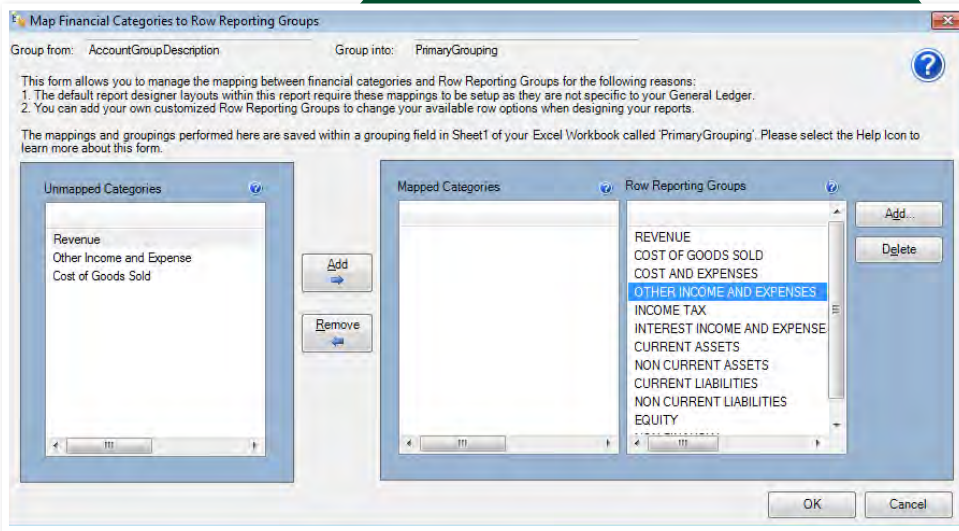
Map Financial Categories to Row Reporting Groups

Group from: AccountGroupDescription Group into: PrimaryGrouping

This form allows you to manage the mapping between financial categories and Row Reporting Groups for the following reasons:
1. The default report designer layouts within this report require these mappings to be setup as they are not specific to your General Ledger.
2. You can add your own customized Row Reporting Groups to change your available row options when designing your reports.

The mappings and groupings performed here are saved within a grouping field in Sheet1 of your Excel Workbook called 'PrimaryGrouping'. Please select the Help Icon to learn more about this form.

Unmapped Categories

Revenue
Other Income and Expense
Cost of Goods Sold

Add

Remove

Mapped Categories

Row Reporting Groups

REVENUE
COST OF GOODS SOLD
COST AND EXPENSES
OTHER INCOME AND EXPENSES
INCOME TAX
INTEREST INCOME AND EXPENSE
CURRENT ASSETS
NON CURRENT ASSETS
CURRENT LIABILITIES
NON CURRENT LIABILITIES
EQUITY

Add...

Delete

OK

Cancel